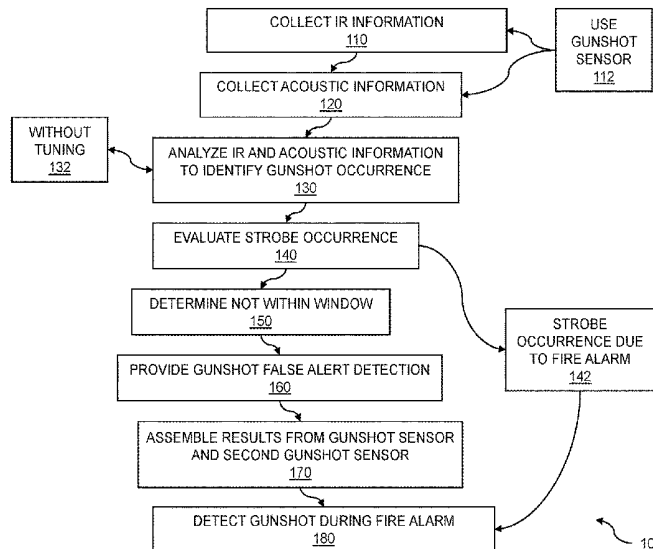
COLLECT IR INFORMATION
110

USE GUNSHOT SENSOR
112

COLLECT ACOUSTIC INFORMATION
120

WITHOUT TUNING
132

ANALYZE IR AND ACOUSTIC INFORMATION TO IDENTIFY GUNSHOT OCCURRENCE
130

EVALUATE STROBE OCCURRENCE
140

DETERMINE NOT WITHIN WINDOW
150

STROBE OCCURRENCE DUE TO FIRE ALARM
142

PROVIDE GUNSHOT FALSE ALERT DETECTION
160

ASSEMBLE RESULTS FROM GUNSHOT SENSOR AND SECOND GUNSHOT SENSOR
170

DETECT GUNSHOT DURING FIRE ALARM
180

10